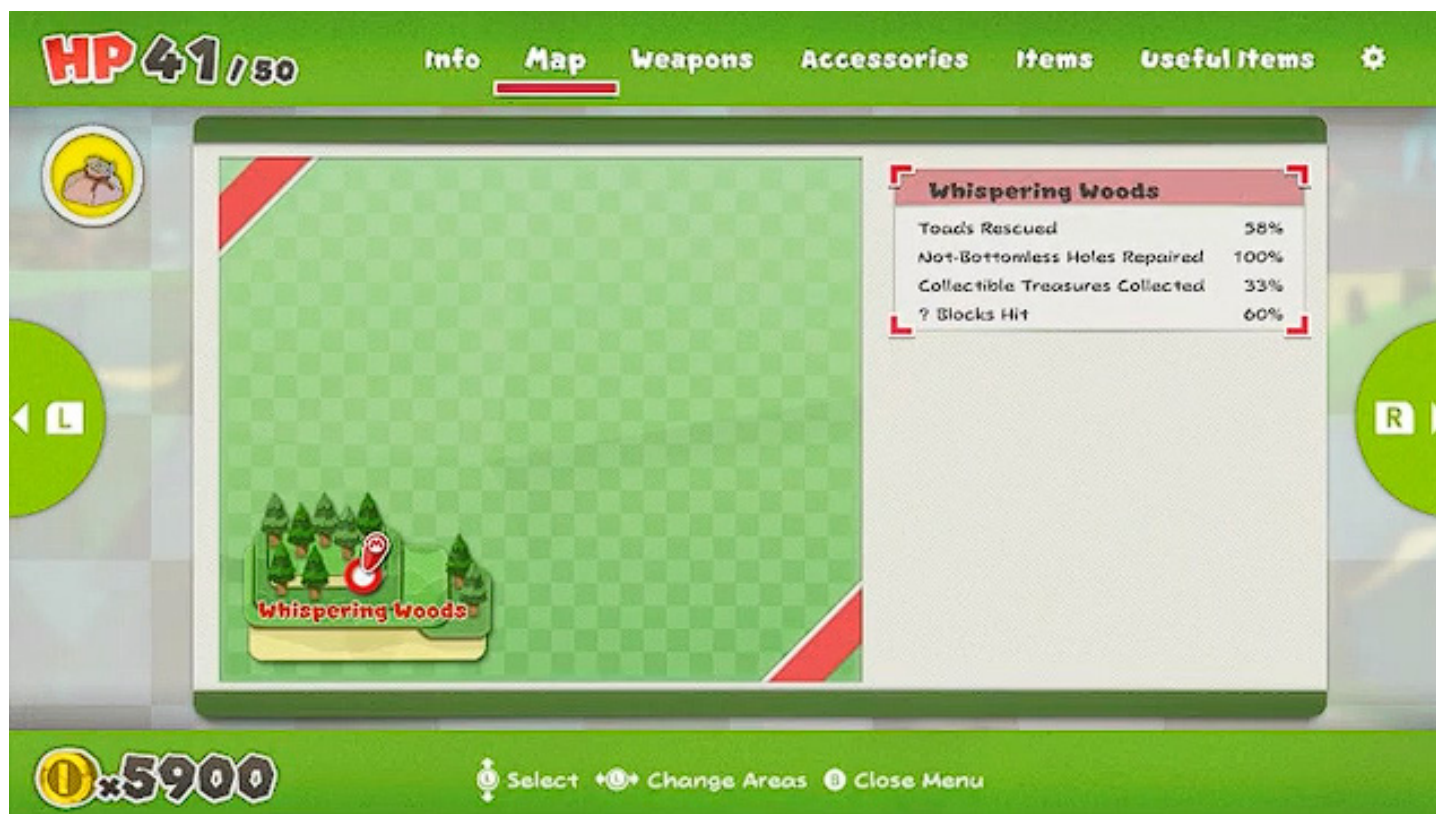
HP 41 / 50

Info Map Weapons Accessories Items Useful Items

L

Whispering Woods

| Whispering Woods | |
|---|---|
| Toads Rescued | 58% |
| Not-Bottomless Holes Repaired | 100% |
| Collectible Treasures Collected | 33% |
| ? Blocks Hit | 60% |

R

×5900

Select Change Areas B Close Menu